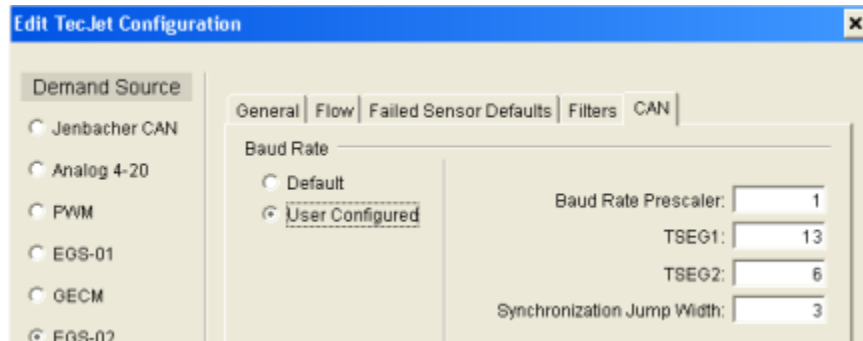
Edit TecJet Configuration

×

Demand Source

Jenbacher CAN

Analog 4-20

PWM

EGS-01

GECM

EGS-02

General | Flow | Failed Sensor Defaults | Filters | CAN

Baud Rate

Default

User Configured

Baud Rate Prescaler: 1

TSEG1: 13

TSEG2: 6

Synchronization Jump Width: 3